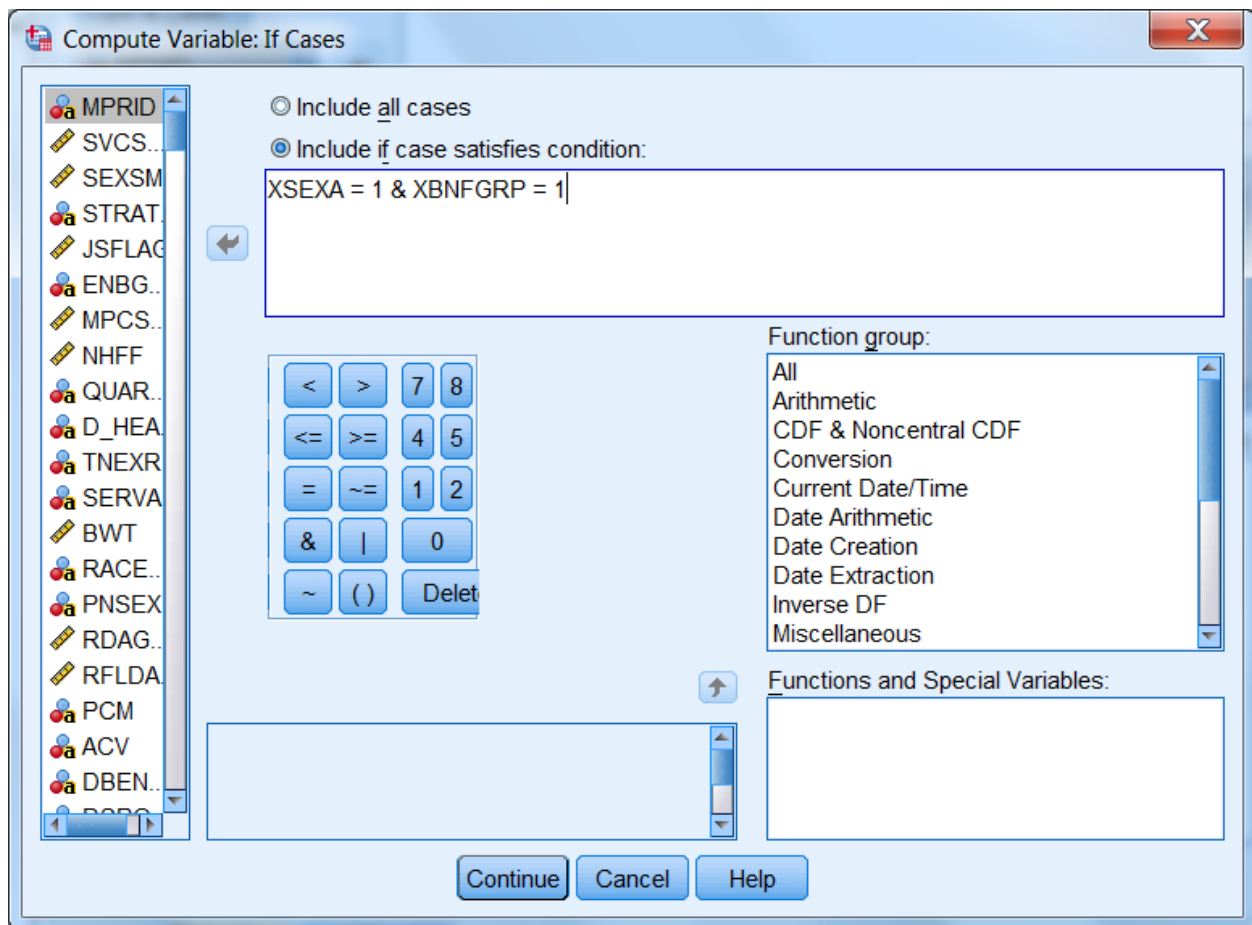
Compute Variable: If Cases

MPRID
SVCS...
SEXSM
STRAT...
JSFLAG
ENBG...
MPCS...
NHFF
QUAR...
D_HEA...
TNEXR
SERVA
BWT
RACE...
PNSEX
RDAG...
RFLDA...
PCM
ACV
DBEN...

Include all cases
Include if case satisfies condition:

XSEXA = 1 & XBNFGRP = 1

| < | > | 7 | 8 |
|---|---|---|---|
| <= | >= | 4 | 5 |
| = | ~= | 1 | 2 |
| & | \| | 0 | |
| ~ | ( ) | Delet | |

Function group:
All
Arithmetic
CDF & Noncentral CDF
Conversion
Current Date/Time
Date Arithmetic
Date Creation
Date Extraction
Inverse DF
Miscellaneous

Functions and Special Variables:

Continue Cancel Help